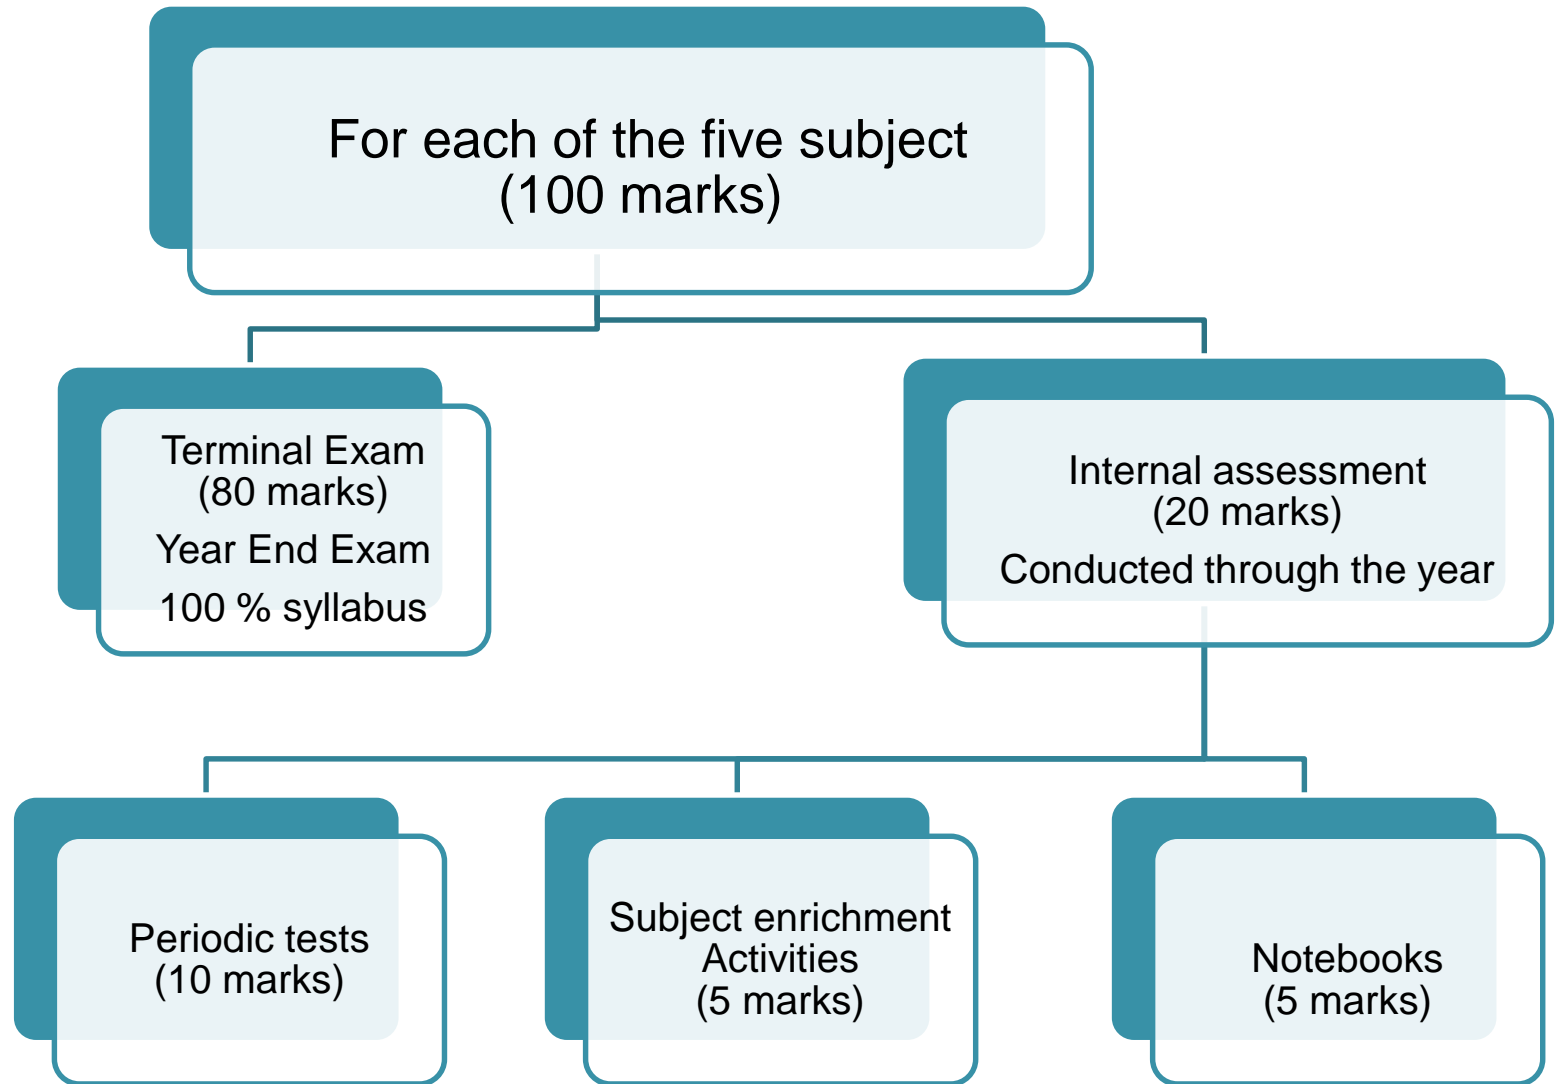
For each of the five subject
(100 marks)

Terminal Exam
(80 marks)
Year End Exam
100 % syllabus

Internal assessment
(20 marks)
Conducted through the year

Periodic tests
(10 marks)

Subject enrichment
Activities
(5 marks)

Notebooks
(5 marks)